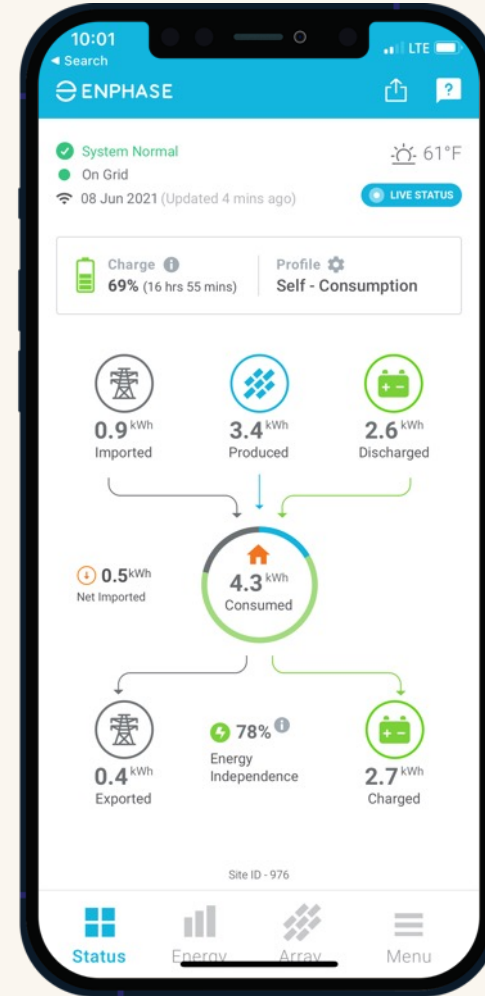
10:01
◂ Search
LTE

ENPHASE

System Normal
On Grid
08 Jun 2021 (Updated 4 mins ago)

61°F
LIVE STATUS

Charge
69% (16 hrs 55 mins)

Profile
Self - Consumption

0.9 kWh
Imported

3.4 kWh
Produced

2.6 kWh
Discharged

0.5kWh
Net Imported

4.3 kWh
Consumed

0.4 kWh
Exported

78%
Energy Independence

2.7 kWh
Charged

Site ID - 976

Status
Energy
Array
Menu